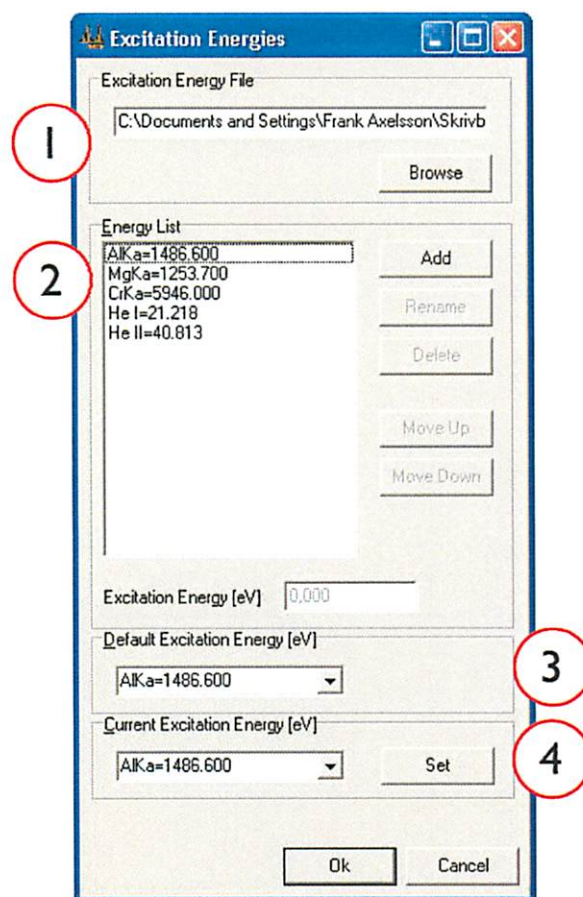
Excitation Energies

Excitation Energy File

C:\Documents and Settings\Frank Axelsson\Skrivb

Browse

1

Energy List

AlKa=1486.600
MgKa=1253.700
CrKa=5946.000
He I=21.218
He II=40.813

2

Add

Rename

Delete

Move Up

Move Down

Excitation Energy [eV] 0,000

Default Excitation Energy [eV]

AlKa=1486.600

3

Current Excitation Energy [eV]

AlKa=1486.600

Set

4

Ok

Cancel